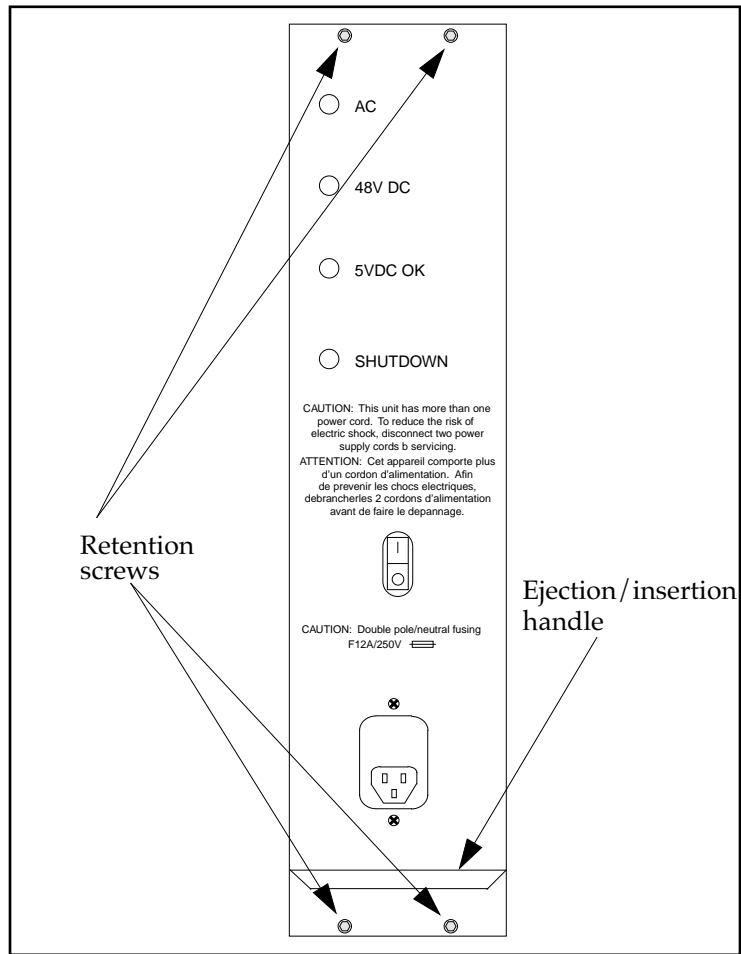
AC

48V DC

5VDC OK

SHUTDOWN

CAUTION: This unit has more than one power cord. To reduce the risk of electric shock, disconnect two power supply cords b servicing.

ATTENTION: Cet appareil comporte plus d'un cordon d'alimentation. Afin de prevenir les chocs electriques, debrancherles 2 cordons d'alimentation avant de faire le depannage.

Retention screws

Ejection/insertion handle

CAUTION: Double pole/neutral fusing F12A/250V